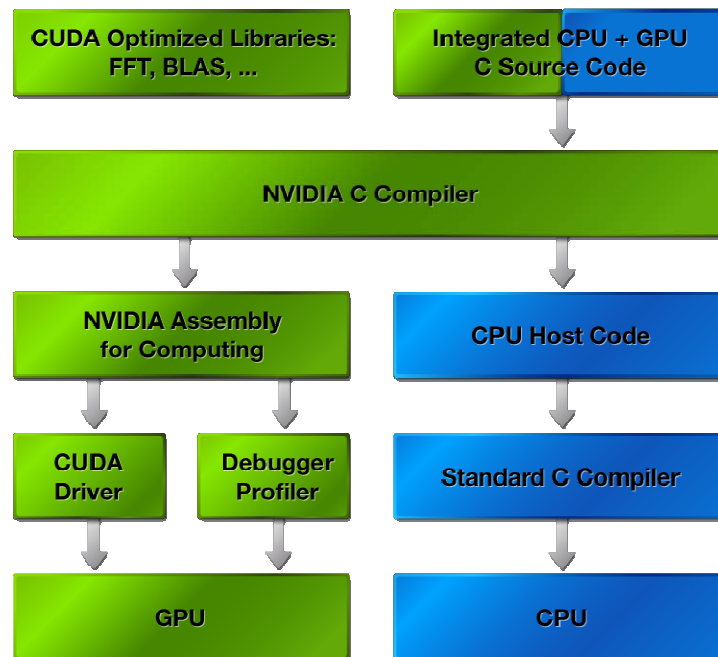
CUDA Optimized Libraries: FFT, BLAS, ...

Integrated CPU + GPU C Source Code

NVIDIA C Compiler

NVIDIA Assembly for Computing

CPU Host Code

CUDA Driver

Debugger Profiler

Standard C Compiler

GPU

CPU